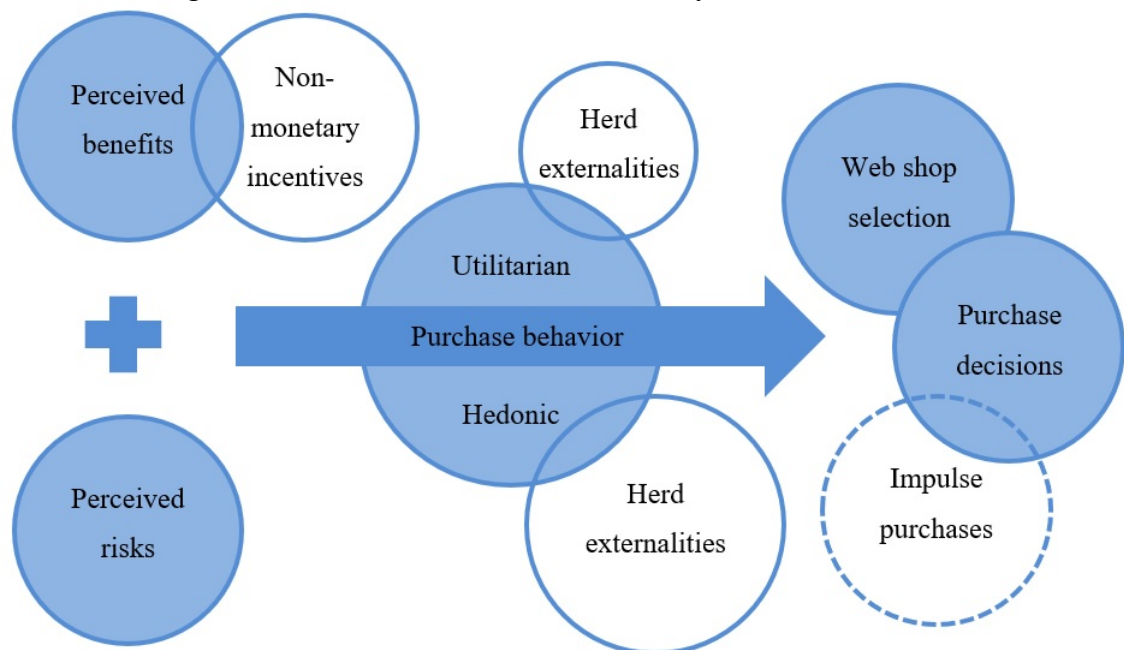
Perceived benefits

Non-monetary incentives

Herd externalities

Web shop selection

Utilitarian

Purchase behavior

Purchase decisions

Hedonic

Perceived risks

Herd externalities

Impulse purchases